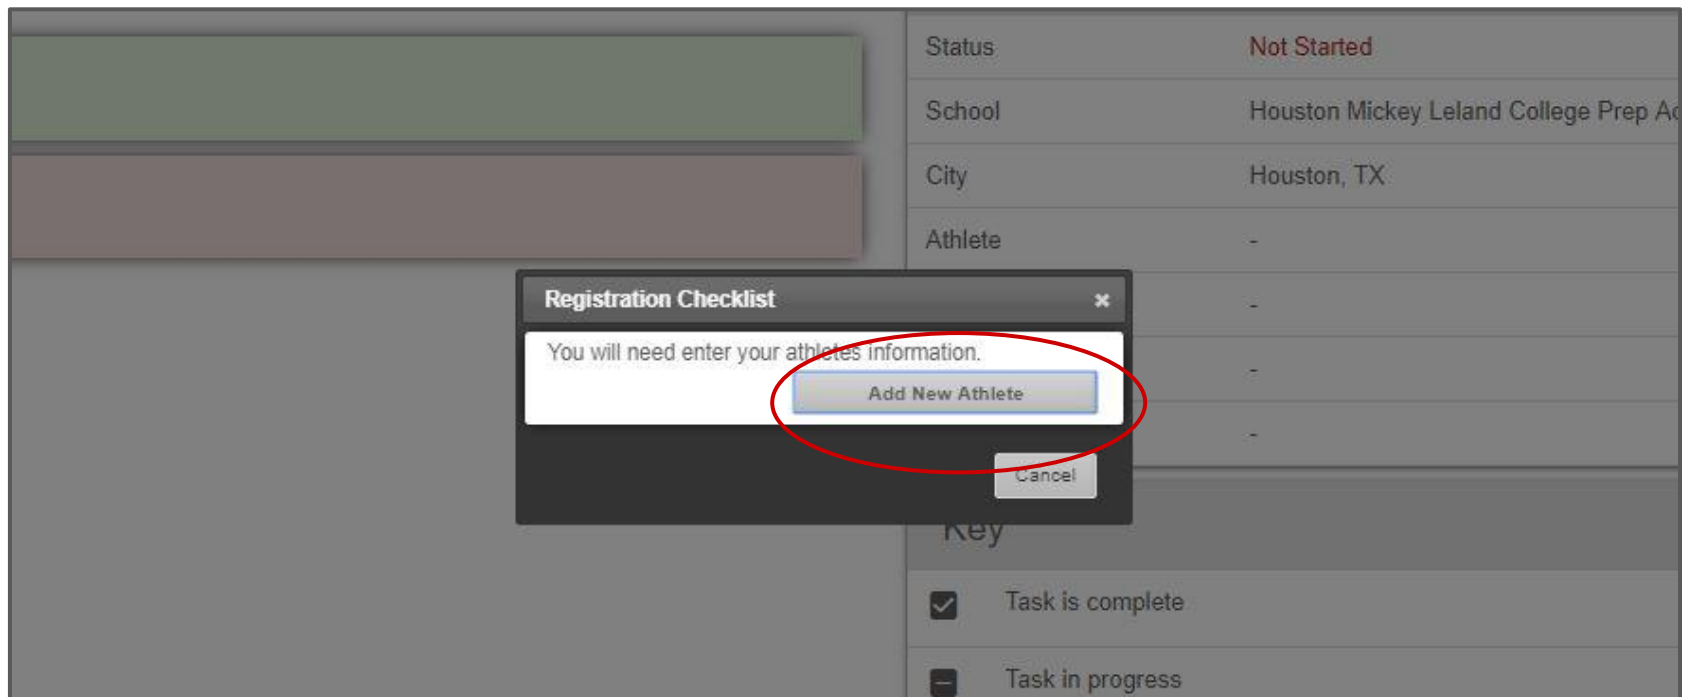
| Status | Not Started |
|---|---|
| School | Houston Mickey Leland College Prep Ac |
| City | Houston, TX |
| Athlete | - |
| | - |
| | - |
| | - |

Registration Checklist ×

You will need enter your athletes information.

Add New Athlete

Cancel

Key

Task is complete

Task in progress